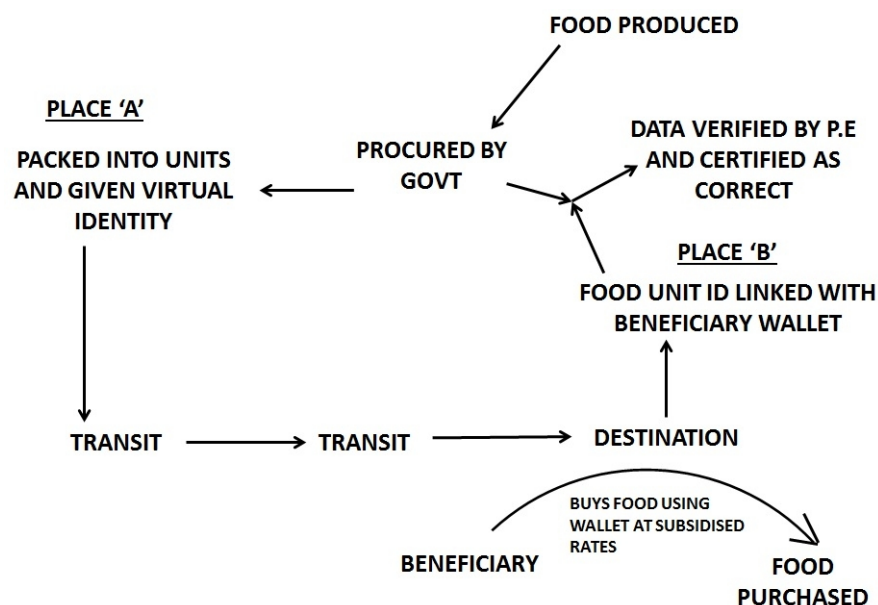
FOOD PRODUCED

PLACE 'A'

PACKED INTO UNITS AND GIVEN VIRTUAL IDENTITY

PROCURED BY GOVT

DATA VERIFIED BY P.E AND CERTIFIED AS CORRECT

PLACE 'B'

FOOD UNIT ID LINKED WITH BENEFICIARY WALLET

TRANSIT

TRANSIT

DESTINATION

BUYS FOOD USING WALLET AT SUBSIDISED RATES

BENEFICIARY

FOOD PURCHASED